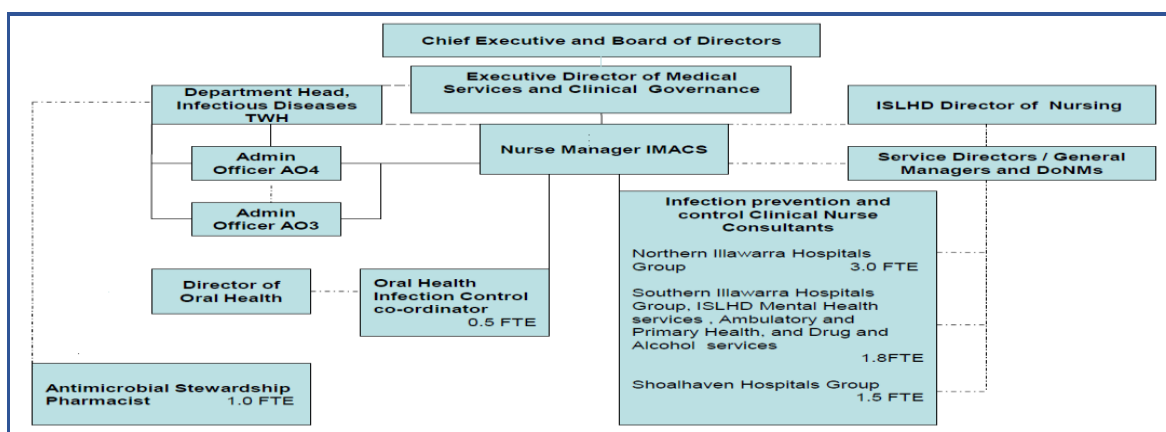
Chief Executive and Board of Directors

Executive Director of Medical Services and Clinical Governance

Department Head, Infectious Diseases TWH

ISLHD Director of Nursing

Admin Officer AO4

Nurse Manager IMACS

Service Directors / General Managers and DoNMs

Admin Officer AO3

Infection prevention and control Clinical Nurse Consultants

Northern Illawarra Hospitals Group 3.0 FTE

Southern Illawarra Hospitals Group, ISLHD Mental Health services , Ambulatory and Primary Health, and Drug and Alcohol services 1.8FTE

Shoalhaven Hospitals Group 1.5 FTE

Director of Oral Health

Oral Health Infection Control co-ordinator 0.5 FTE

Antimicrobial Stewardship Pharmacist 1.0 FTE